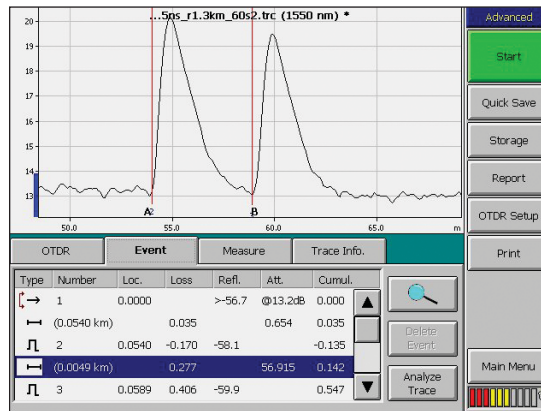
...5ns_r1.3km_60s2.trc (1550 nm) *

20
19
18
17
16
15
14
13

50.0
55.0
60.0
65.0
m

A
B

Advanced

Start

Quick Save

Storage

Report

OTDR Setup

Print

Main Menu

OTDR | Event | Measure | Trace Info.

| Type | Number | Loc. | Loss | Refl. | Att. | Cumul. |
|---|---|---|---|---|---|---|
| | 1 | 0.0000 | | >-56.7 | @13.2dB | 0.000 |
| | (0.0540 km) | | 0.035 | | 0.654 | 0.035 |
| | 2 | 0.0540 | -0.170 | -58.1 | | -0.135 |
| | (0.0049 km) | | 0.277 | | 56.915 | 0.142 |
| | 3 | 0.0589 | 0.406 | -59.9 | | 0.547 |

Delete Event

Analyze Trace